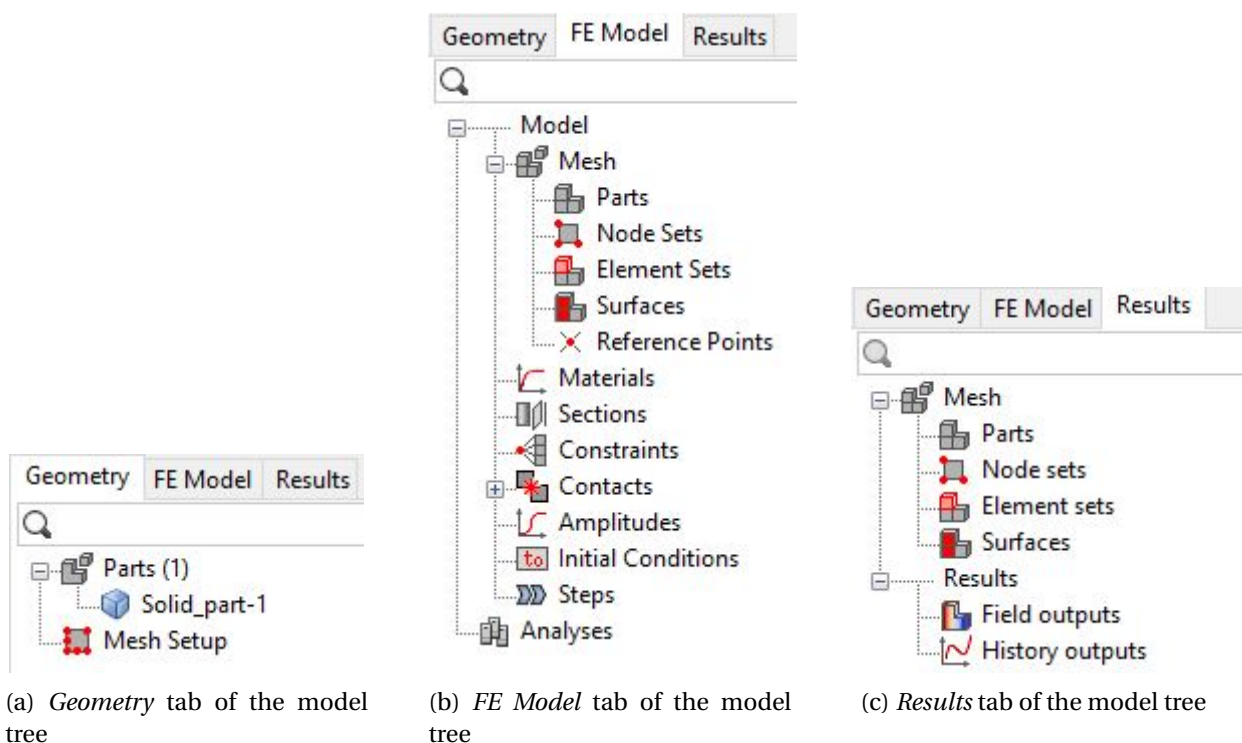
Geometry | FE Model | Results

Parts (1)
Solid_part-1
Mesh Setup

(a) *Geometry* tab of the model tree

Geometry | FE Model | Results

Model
Mesh
Parts
Node Sets
Element Sets
Surfaces
Reference Points
Materials
Sections
Constraints
Contacts
Amplitudes
to Initial Conditions
Steps
Analyses

(b) *FE Model* tab of the model tree

Geometry | FE Model | Results

Mesh
Parts
Node sets
Element sets
Surfaces
Results
Field outputs
History outputs

(c) *Results* tab of the model tree